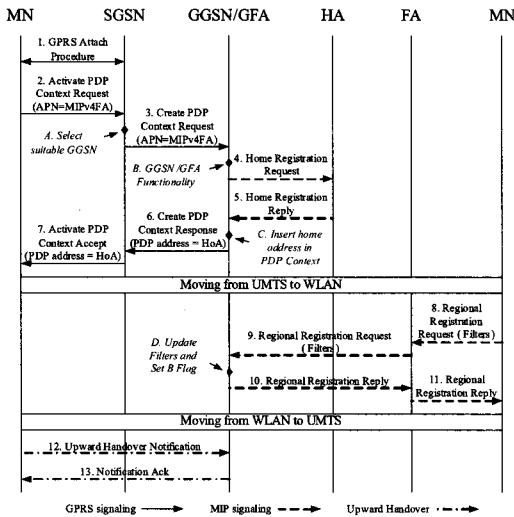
MN SGSN GGSN/GFA HA FA MN

1. GPRS Attach Procedure

2. Activate PDP Context Request (APN=MIPv4FA)

A. Select suitable GGSN

3. Create PDP Context Request (APN=MIPv4FA)

B. GGSN /GFA Functionality

4. Home Registration Request

5. Home Registration Reply

6. Create PDP Context Response (PDP address = HoA)

C. Insert home address in PDP Context

7. Activate PDP Context Accept (PDP address = HoA)

Moving from UMTS to WLAN

8. Regional Registration Request (Filters)

9. Regional Registration Request (Filters)

D. Update Filters and Set B Flag

10. Regional Registration Reply

11. Regional Registration Reply

Moving from WLAN to UMTS

12. Upward Handover Notification

13. Notification Ack

GPRS signaling MIP signaling Upward Handover